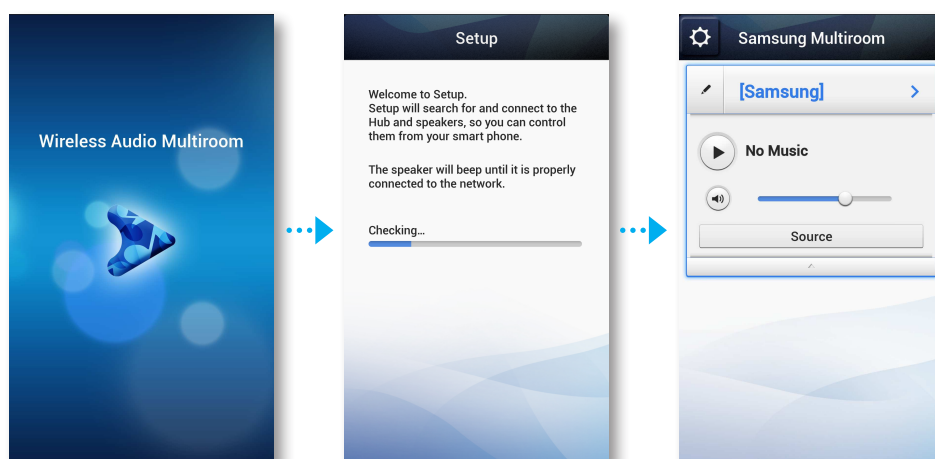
Wireless Audio Multiroom

Setup

Welcome to Setup.
Setup will search for and connect to the Hub and speakers, so you can control them from your smart phone.

The speaker will beep until it is properly connected to the network.

Checking...

Samsung Multiroom

[Samsung]

No Music

Source